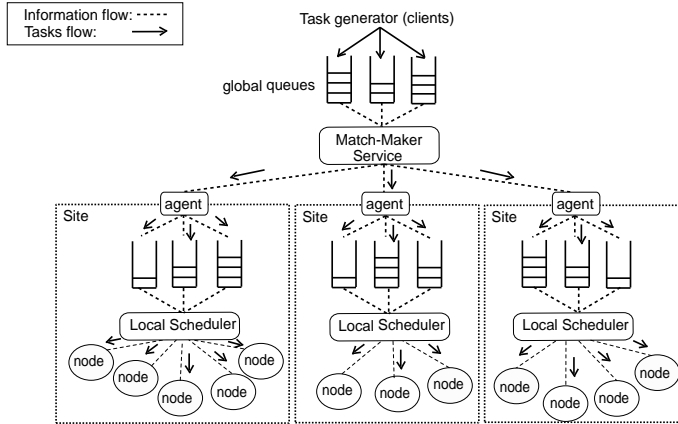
Information flow:
Tasks flow:

Task generator (clients)

global queues

Match-Maker Service

Site
agent
Local Scheduler
node
node
node
node
node

Site
agent
Local Scheduler
node
node
node

Site
agent
Local Scheduler
node
node
node
node